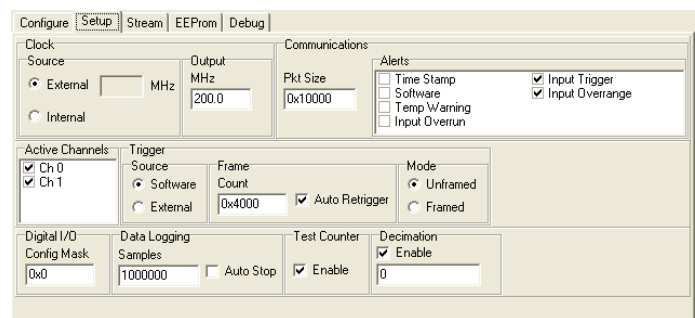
Configure | Setup | Stream | EEProm | Debug

Clock
Source
External MHz
Internal
Output
MHz
200.0

Communications
Pkt Size
0x10000
Alerts
Time Stamp
Software
Temp Warning
Input Overrun
Input Trigger
Input Overrange

Active Channels
Ch 0
Ch 1

Trigger
Source
Software
External
Frame
Count
0x4000
Auto Retrigger
Mode
Unframed
Framed

Digital I/O
Config Mask
0x0

Data Logging
Samples
1000000
Auto Stop

Test Counter
Enable

Decimation
Enable
0